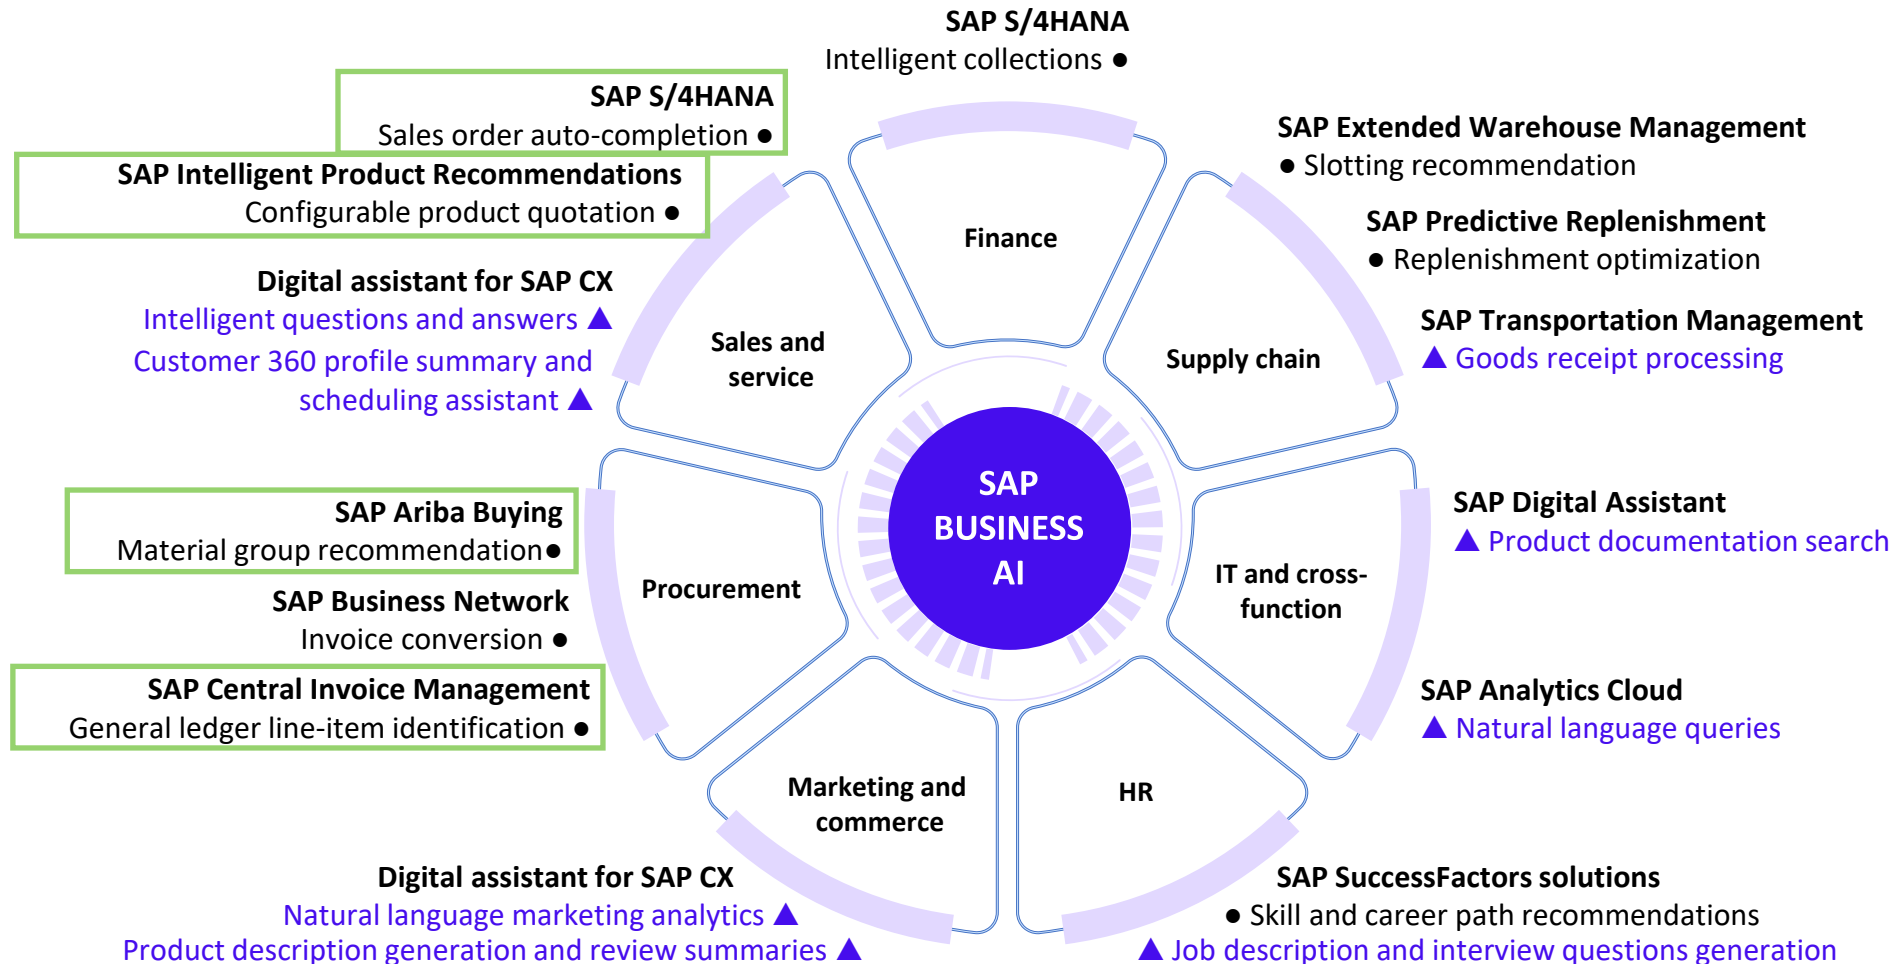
SAP S/4HANA
Intelligent collections ●

SAP S/4HANA
Sales order auto-completion ●

SAP Intelligent Product Recommendations
Configurable product quotation ●

Digital assistant for SAP CX
Intelligent questions and answers ▲
Customer 360 profile summary and scheduling assistant ▲

SAP Ariba Buying
Material group recommendation●

SAP Business Network
Invoice conversion ●

SAP Central Invoice Management
General ledger line-item identification ●

Digital assistant for SAP CX
Natural language marketing analytics ▲
Product description generation and review summaries ▲

SAP Extended Warehouse Management
● Slotting recommendation

SAP Predictive Replenishment
● Replenishment optimization

SAP Transportation Management
▲ Goods receipt processing

SAP Digital Assistant
▲ Product documentation search

SAP Analytics Cloud
▲ Natural language queries

SAP SuccessFactors solutions
● Skill and career path recommendations
▲ Job description and interview questions generation

Finance

Sales and service

Supply chain

Procurement

SAP BUSINESS AI

IT and cross-function

Marketing and commerce

HR